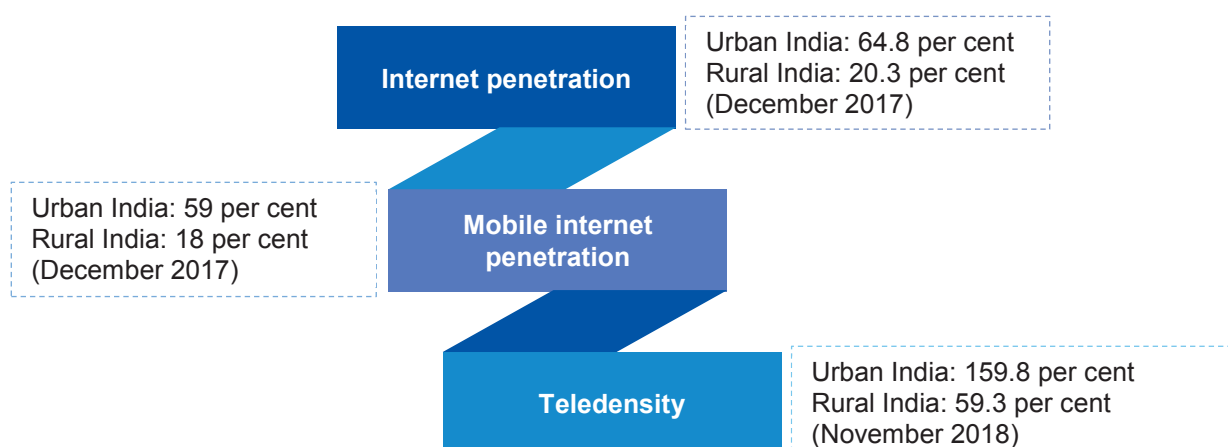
Internet penetration

Urban India: 64.8 per cent
Rural India: 20.3 per cent
(December 2017)

Urban India: 59 per cent
Rural India: 18 per cent
(December 2017)

Mobile internet penetration

Teledensity

Urban India: 159.8 per cent
Rural India: 59.3 per cent
(November 2018)